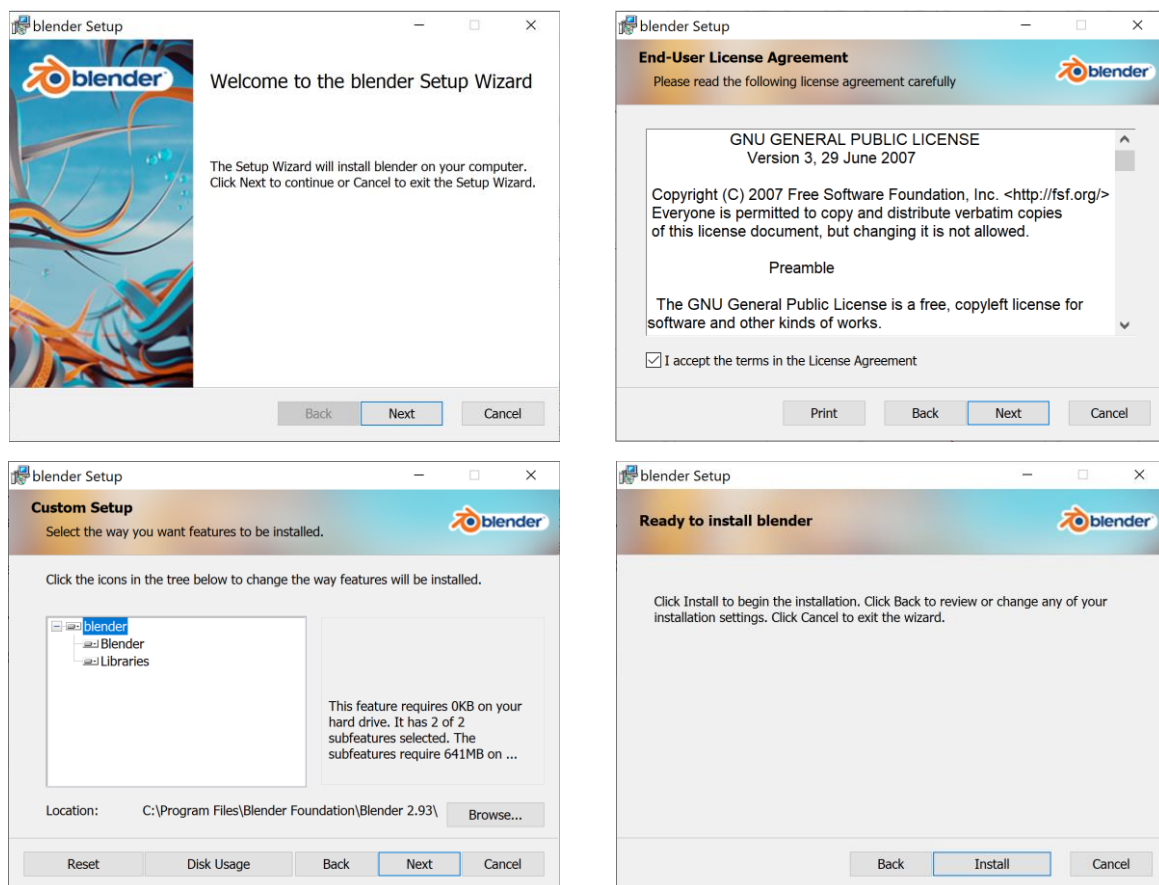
blender Setup

blender

Welcome to the blender Setup Wizard

The Setup Wizard will install blender on your computer. Click Next to continue or Cancel to exit the Setup Wizard.

Back Next Cancel

blender Setup

End-User License Agreement

Please read the following license agreement carefully

blender

GNU GENERAL PUBLIC LICENSE
Version 3, 29 June 2007

Copyright (C) 2007 Free Software Foundation, Inc. <http://fsf.org/>
Everyone is permitted to copy and distribute verbatim copies of this license document, but changing it is not allowed.

Preamble

The GNU General Public License is a free, copyleft license for software and other kinds of works.

I accept the terms in the License Agreement

Print Back Next Cancel

blender Setup

Custom Setup

Select the way you want features to be installed.

blender

Click the icons in the tree below to change the way features will be installed.

blender
Blender
Libraries

This feature requires 0KB on your hard drive. It has 2 of 2 subfeatures selected. The subfeatures require 641MB on ...

Location: C:\Program Files\Blender Foundation\Blender 2.93\ Browse...

Reset Disk Usage Back Next Cancel

blender Setup

Ready to install blender

blender

Click Install to begin the installation. Click Back to review or change any of your installation settings. Click Cancel to exit the wizard.

Back Install Cancel